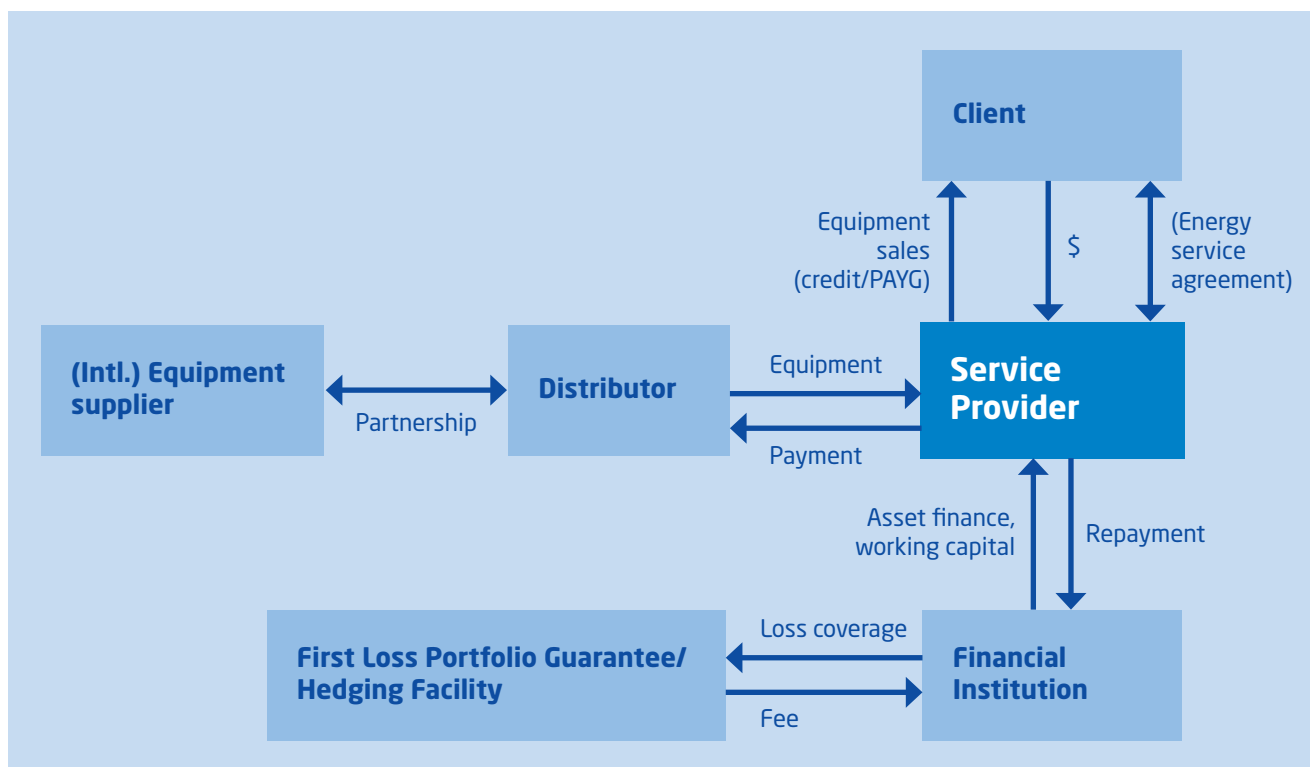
Client

Equipment sales (credit/PAYG)

$

(Energy service agreement)

(Intl.) Equipment supplier

Partnership

Distributor

Equipment

Payment

Service Provider

Asset finance, working capital

Repayment

First Loss Portfolio Guarantee/ Hedging Facility

Loss coverage

Fee

Financial Institution